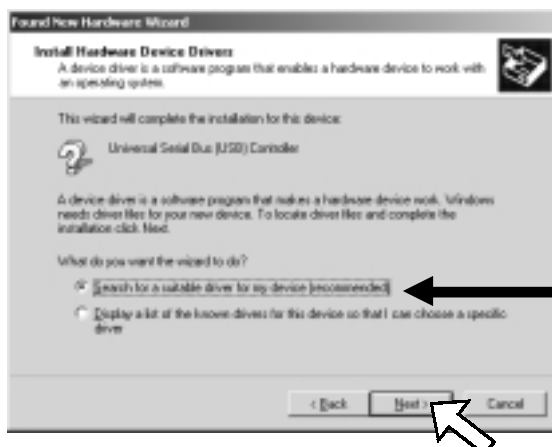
Found New Hardware Wizard

Install Hardware Device Drivers
A device driver is a software program that enables a hardware device to work with an operating system.

This wizard will complete the installation for this device:

Universal Serial Bus (USB) Controller

A device driver is a software program that makes a hardware device work. Windows needs driver files for your new device. To locate driver files and complete the installation click Next.

What do you want the wizard to do?

Search for a suitable driver for my device (recommended)

Display a list of the known drivers for this device so that I can choose a specific driver

< Back Next > Cancel